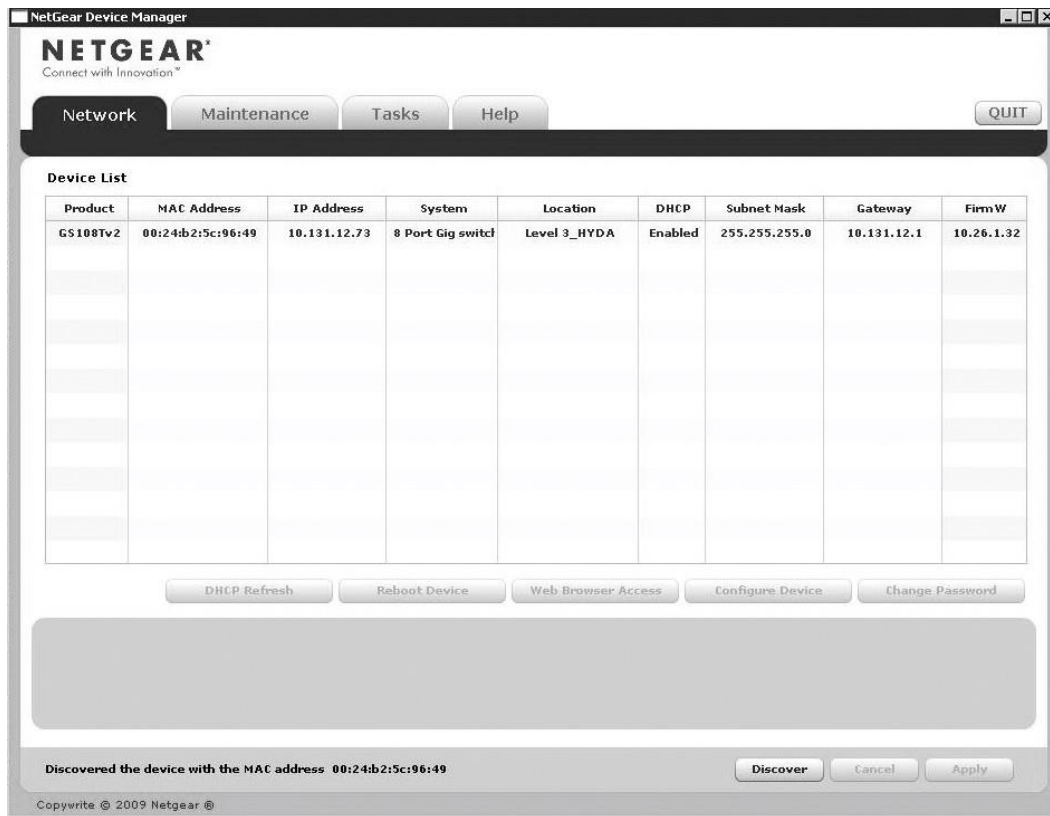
NetGear Device Manager

NETGEAR®
Connect with Innovation™

Network Maintenance Tasks Help QUIT

Device List

| Product | MAC Address | IP Address | System | Location | DHCP | Subnet Mask | Gateway | FirmW |
|---|---|---|---|---|---|---|---|---|
| GS108Tv2 | 00:24:b2:5c:96:49 | 10.131.12.73 | 8 Port Gig switcl | Level 3_HYDA | Enabled | 255.255.255.0 | 10.131.12.1 | 10.26.1.32 |

DHCP Refresh Reboot Device Web Browser Access Configure Device Change Password

Discovered the device with the MAC address 00:24:b2:5c:96:49

Discover Cancel Apply

Copywrite © 2009 Netgear ®